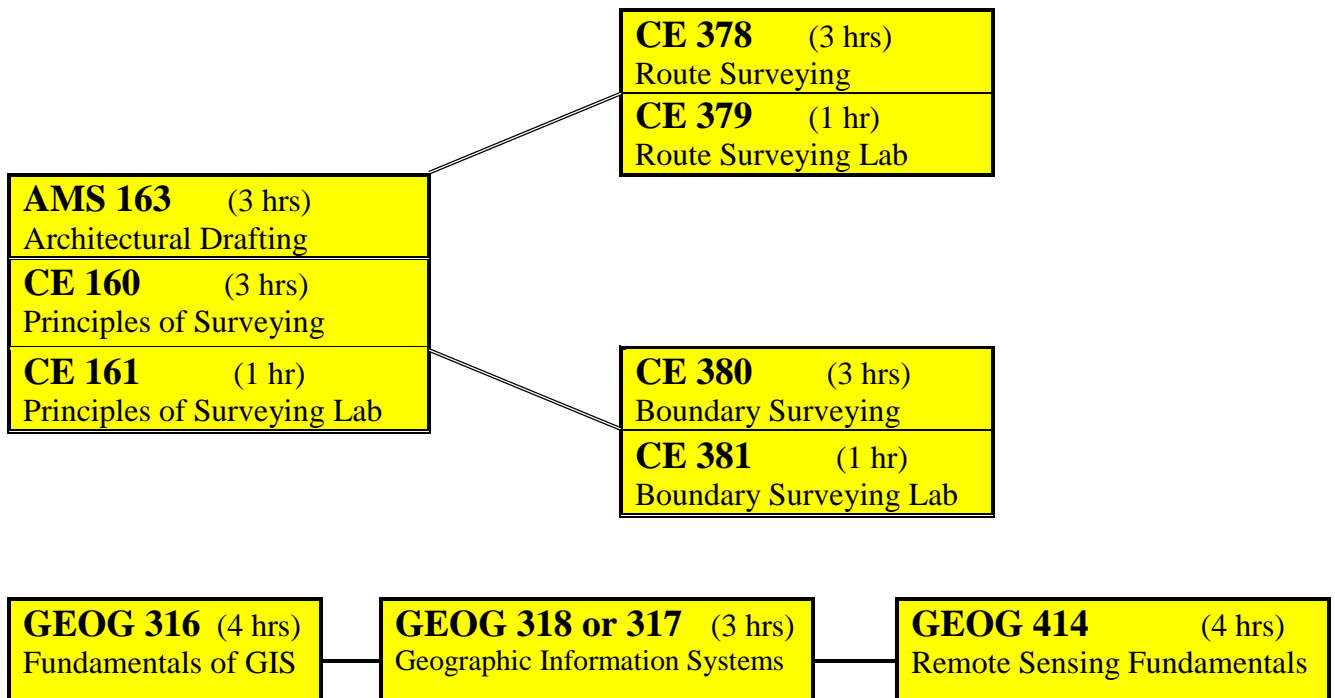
**CE 378** (3 hrs)
Route Surveying

**CE 379** (1 hr)
Route Surveying Lab

**AMS 163** (3 hrs)
Architectural Drafting

**CE 160** (3 hrs)
Principles of Surveying

**CE 161** (1 hr)
Principles of Surveying Lab

**CE 380** (3 hrs)
Boundary Surveying

**CE 381** (1 hr)
Boundary Surveying Lab

**GEOG 316** (4 hrs)
Fundamentals of GIS

**GEOG 318 or 317** (3 hrs)
Geographic Information Systems

**GEOG 414** (4 hrs)
Remote Sensing Fundamentals